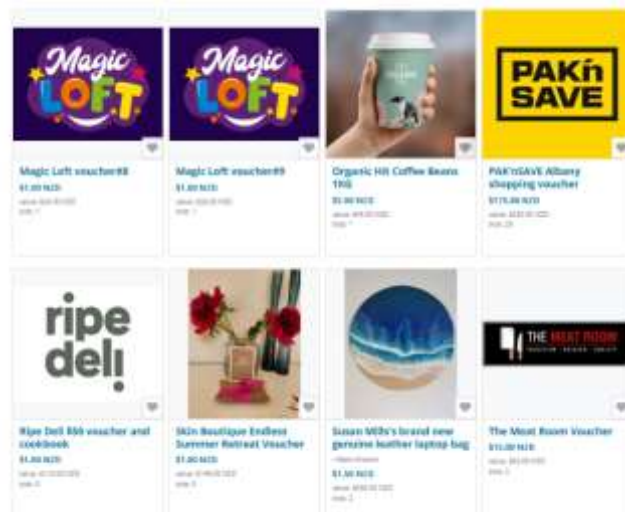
Magic LOFT

Magic Loft voucher#8

$1.00 NZD

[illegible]

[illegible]

Magic LOFT

Magic Loft voucher#9

$1.00 NZD

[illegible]

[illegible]

Organic Hit Coffee Beans 1KG

$5.00 NZD

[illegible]

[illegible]

PAK'nSAVE

PAK'nSAVE Albany shopping voucher

$175.00 NZD

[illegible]

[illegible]

ripe deli

Ripe Deli $50 voucher and cookbook

$1.00 NZD

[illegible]

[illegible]

Skin Boutique Endless Summer Retreat Voucher

$1.00 NZD

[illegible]

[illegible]

Susan Mills's brand new genuine leather laptop bag

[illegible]

$1.00 NZD

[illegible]

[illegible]

THE MEAT ROOM

The Meat Room Voucher

$15.00 NZD

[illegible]

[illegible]